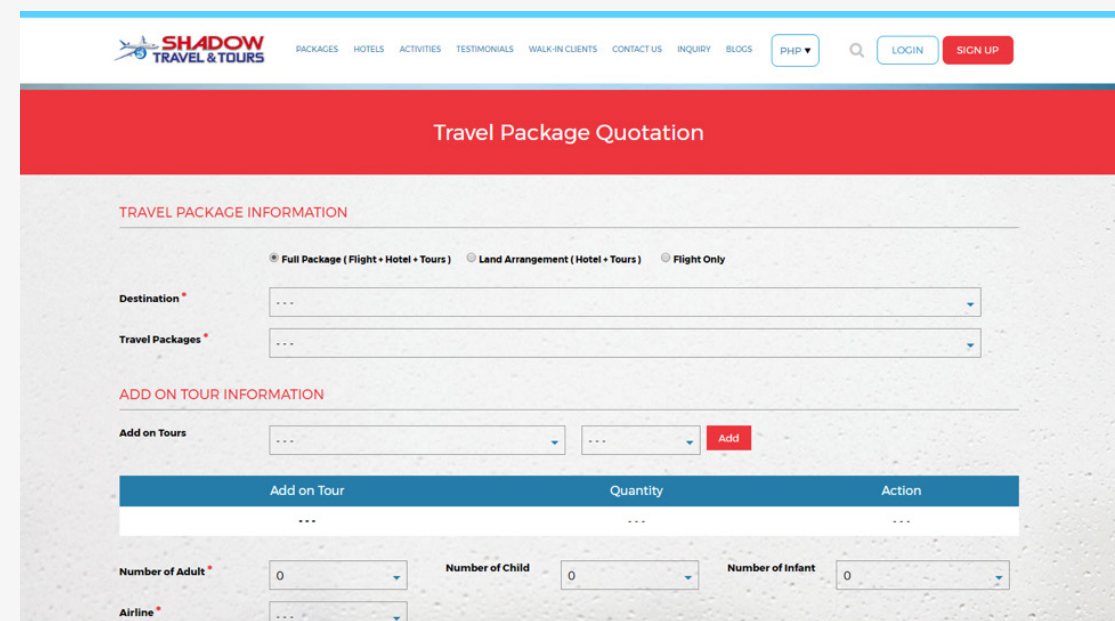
SHADOW TRAVEL & TOURS

PACKAGES HOTELS ACTIVITIES TESTIMONIALS WALK-IN CLIENTS CONTACT US INQUIRY BLOGS PHP ▾ LOGIN SIGN UP

Travel Package Quotation

TRAVEL PACKAGE INFORMATION

Full Package ( Flight + Hotel + Tours ) Land Arrangement ( Hotel + Tours ) Flight Only

Destination *
- - -

Travel Packages *
- - -

ADD ON TOUR INFORMATION

Add on Tours
- - -
- - -
Add

| Add on Tour | Quantity | Action |
|---|---|---|
| - - - | - - - | - - - |

Number of Adult *
0

Number of Child
0

Number of Infant
0

Airline *
- - -